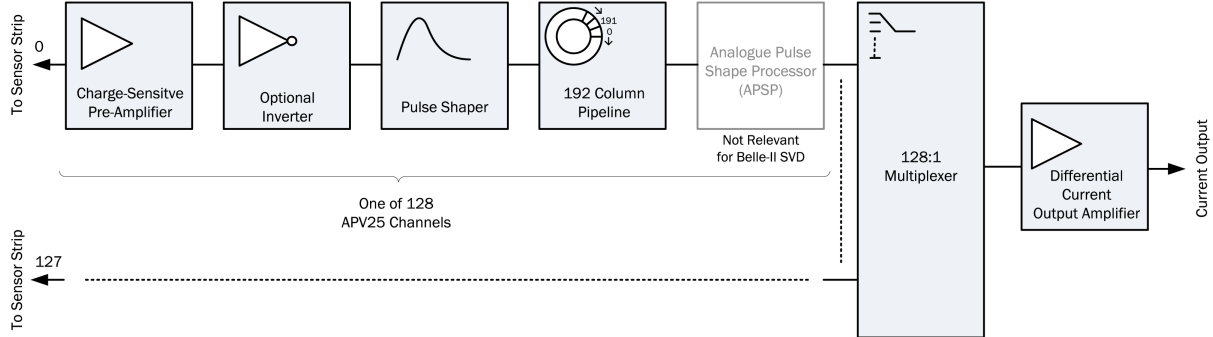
To Sensor Strip

0

Charge-Sensitve Pre-Amplifier

Optional Inverter

Pulse Shaper

191
0

192 Column Pipeline

Analogue Pulse Shape Processor (APSP)

Not Relevant for Belle-II SVD

128:1 Multiplexer

Differential Current Output Amplifier

Current Output

One of 128 APV25 Channels

127

To Sensor Strip